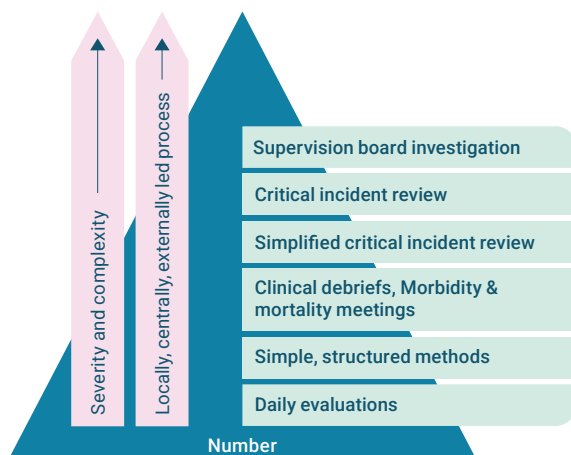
Severity and complexity

Locally, centrally, externally led process

Supervision board investigation

Critical incident review

Simplified critical incident review

Clinical debriefs, Morbidity & mortality meetings

Simple, structured methods

Daily evaluations

Number